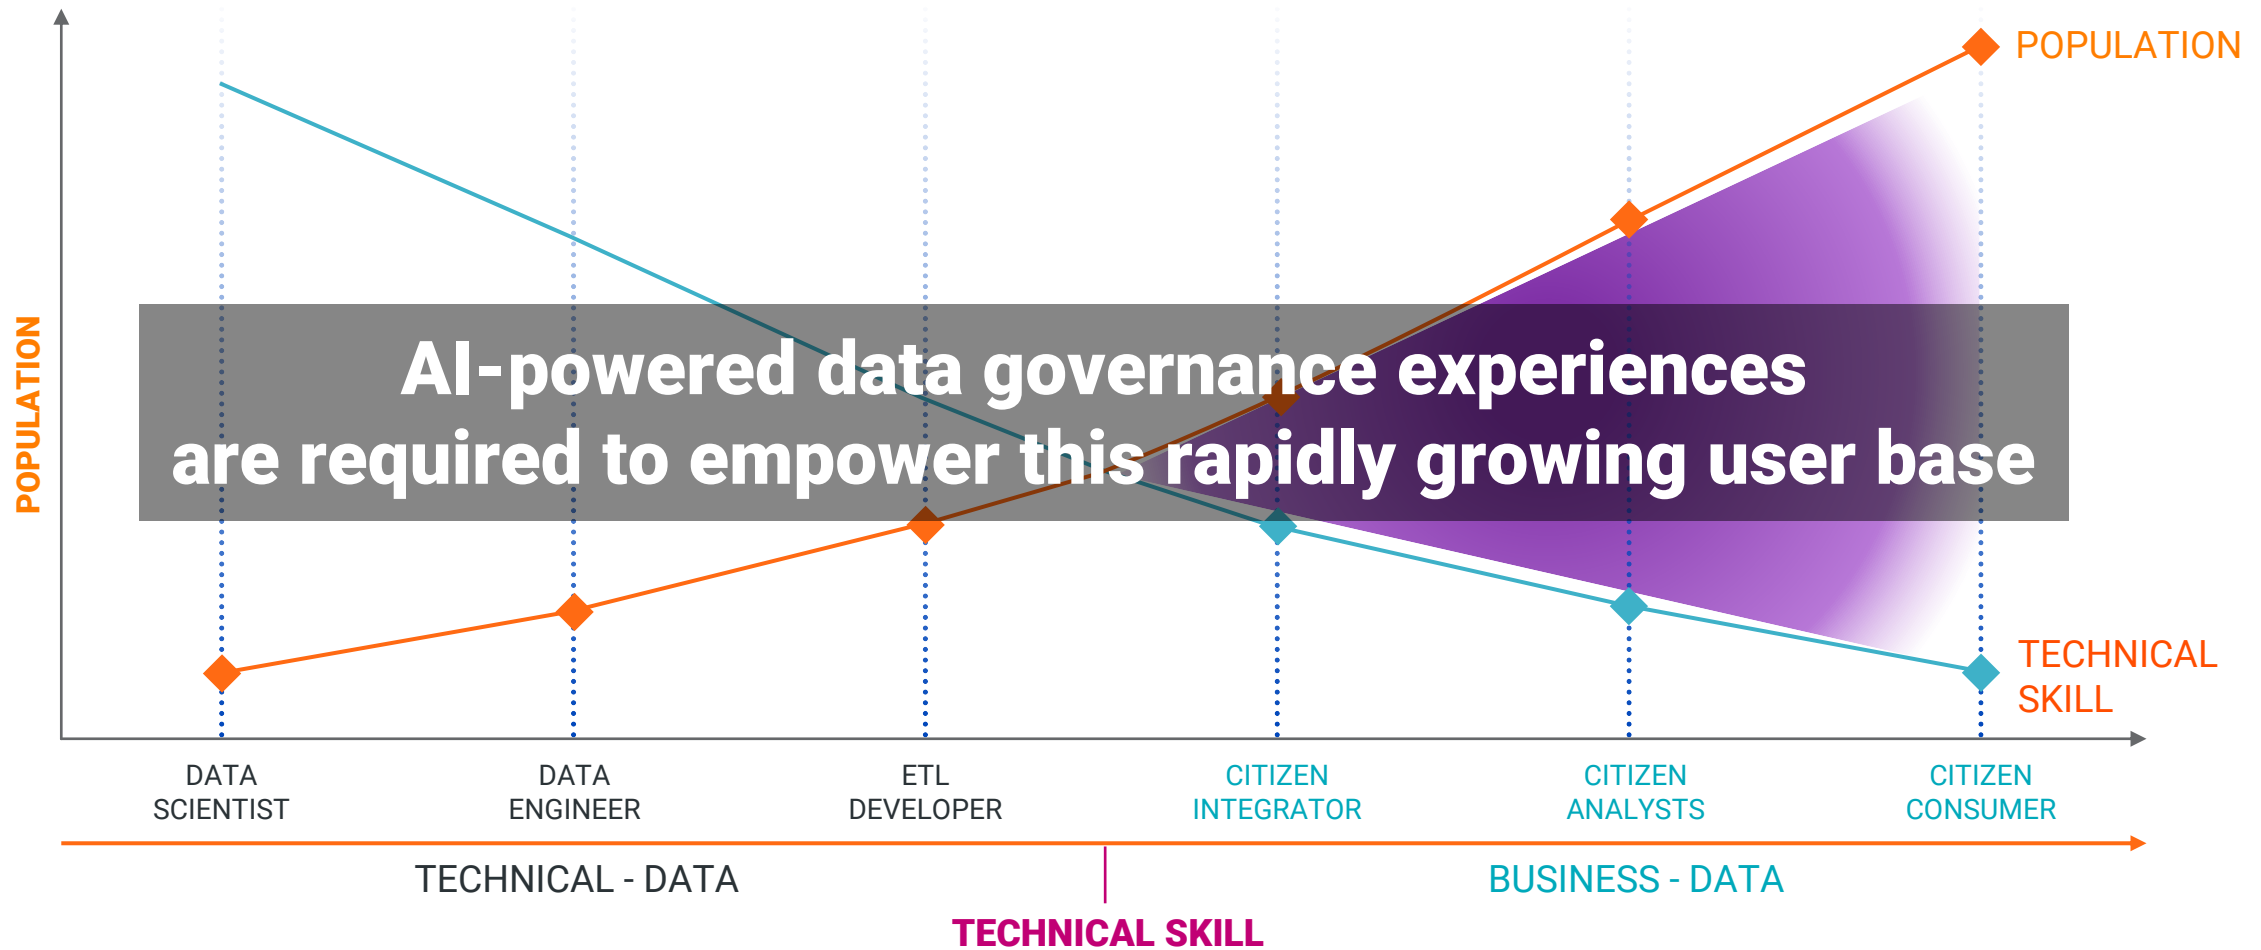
POPULATION

AI-powered data governance experiences are required to empower this rapidly growing user base

POPULATION

TECHNICAL SKILL

DATA SCIENTIST

DATA ENGINEER

ETL DEVELOPER

CITIZEN INTEGRATOR

CITIZEN ANALYSTS

CITIZEN CONSUMER

TECHNICAL - DATA

BUSINESS - DATA

TECHNICAL SKILL